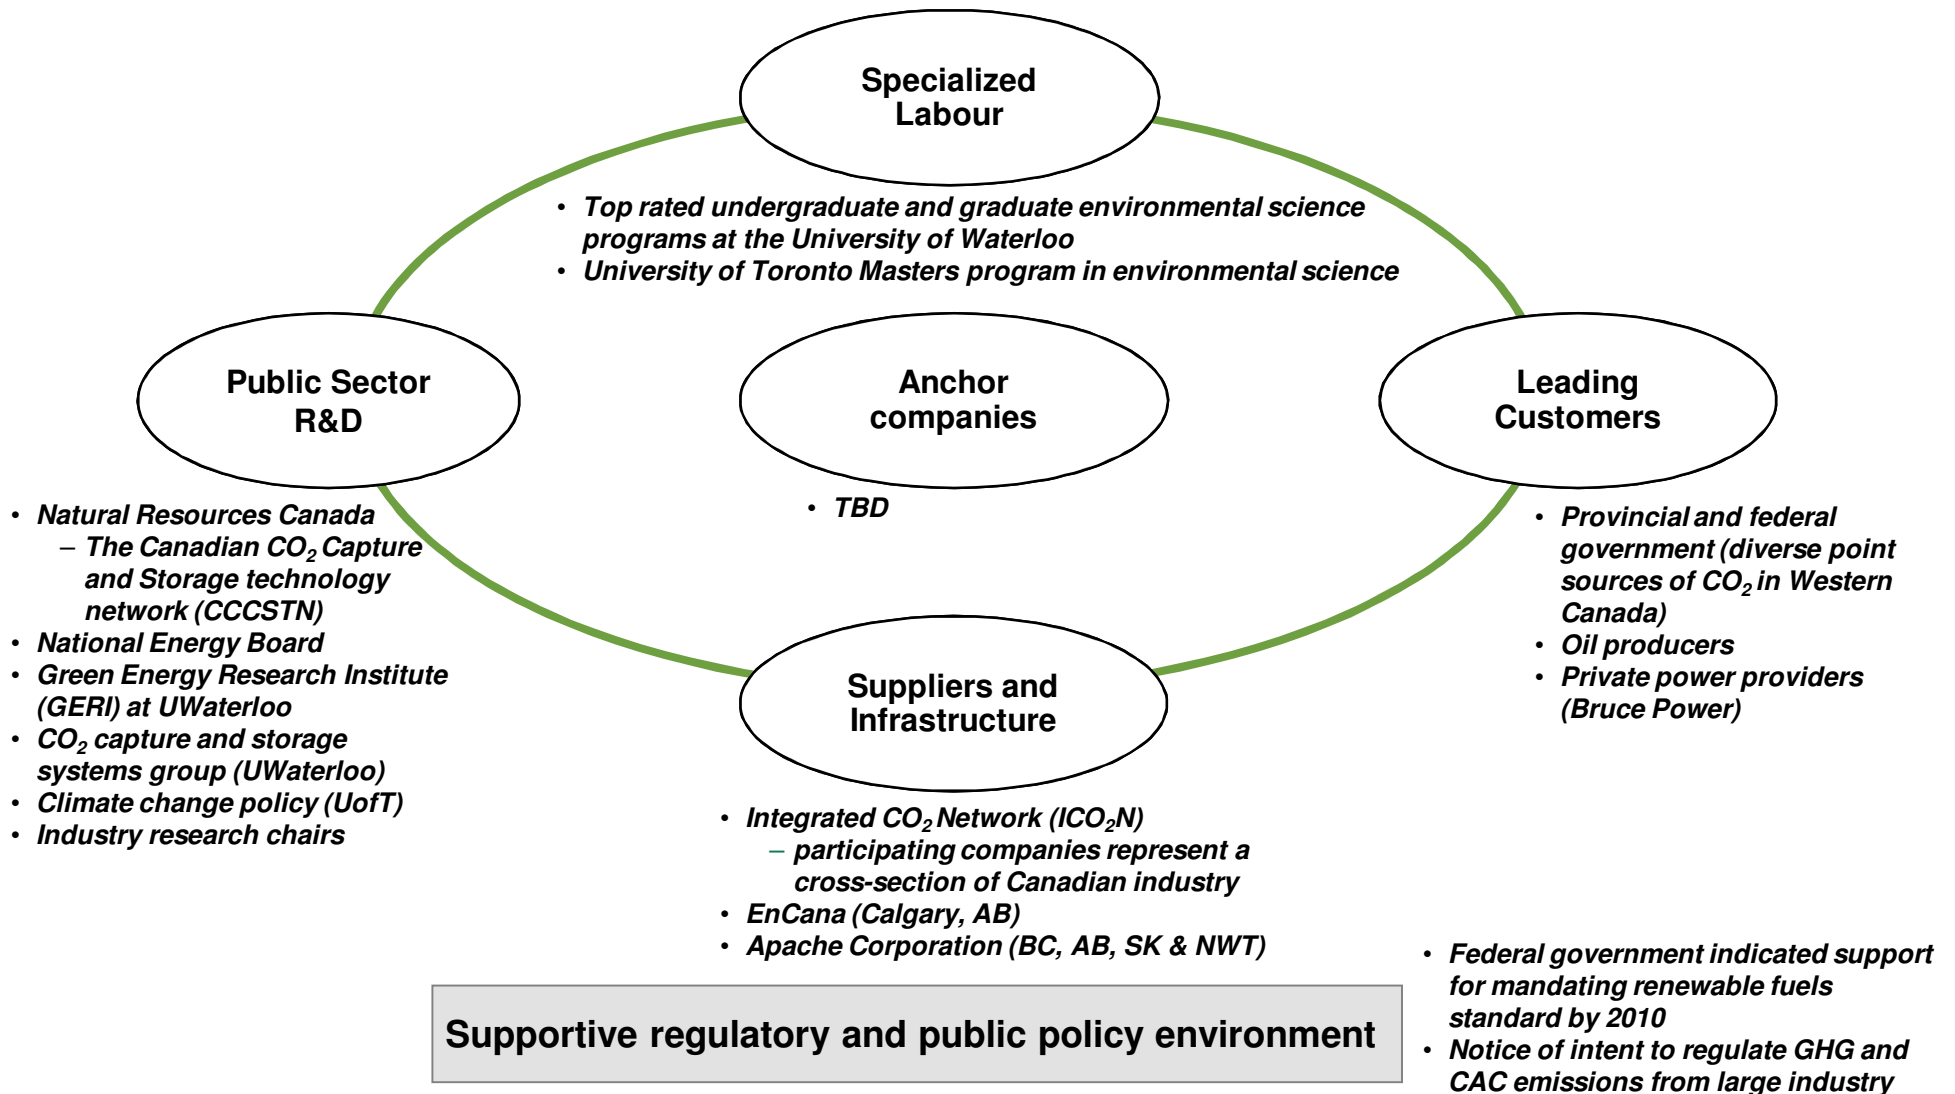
Specialized Labour

• Top rated undergraduate and graduate environmental science programs at the University of Waterloo
• University of Toronto Masters program in environmental science

Public Sector R&D

Anchor companies

Leading Customers

• Natural Resources Canada
– The Canadian $CO_2$ Capture and Storage technology network (CCCSTN)
• National Energy Board
• Green Energy Research Institute (GERI) at UWaterloo
• $CO_2$ capture and storage systems group (UWaterloo)
• Climate change policy (UofT)
• Industry research chairs

• TBD

• Provincial and federal government (diverse point sources of $CO_2$ in Western Canada)
• Oil producers
• Private power providers (Bruce Power)

Suppliers and Infrastructure

• Integrated $CO_2$ Network ($ICO_2N$)
– participating companies represent a cross-section of Canadian industry
• EnCana (Calgary, AB)
• Apache Corporation (BC, AB, SK & NWT)

Supportive regulatory and public policy environment

• Federal government indicated support for mandating renewable fuels standard by 2010
• Notice of intent to regulate GHG and CAC emissions from large industry